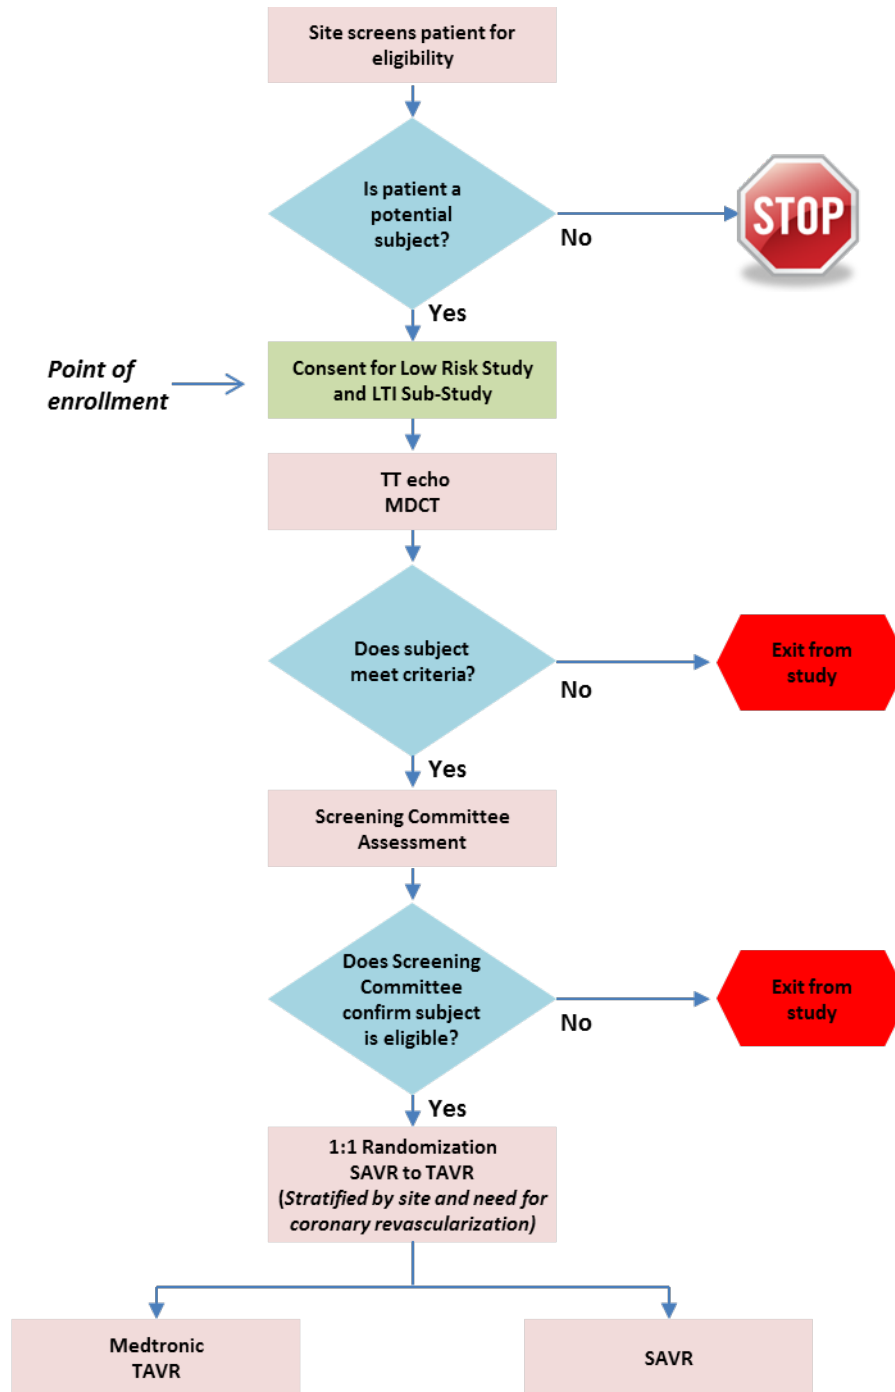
Site screens patient for eligibility

Is patient a potential subject?

No

STOP

Yes

Point of enrollment

Consent for Low Risk Study and LTI Sub-Study

TT echo
MDCT

Does subject meet criteria?

No

Exit from study

Yes

Screening Committee Assessment

Does Screening Committee confirm subject is eligible?

No

Exit from study

Yes

1:1 Randomization
SAVR to TAVR
(Stratified by site and need for coronary revascularization)

Medtronic TAVR

SAVR